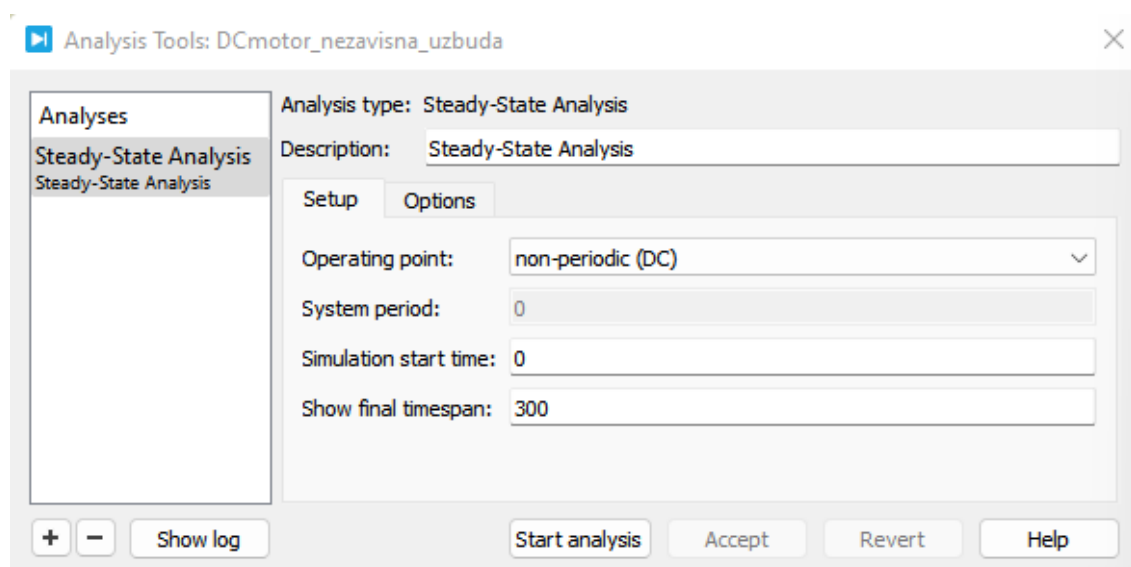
Analysis Tools: DCmotor_nezavisna_uzbuda

Analyses
Steady-State Analysis
Steady-State Analysis

Analysis type: Steady-State Analysis
Description: Steady-State Analysis

Setup
Options

Operating point: non-periodic (DC)
System period: 0
Simulation start time: 0
Show final timespan: 300

+
−
Show log
Start analysis
Accept
Revert
Help